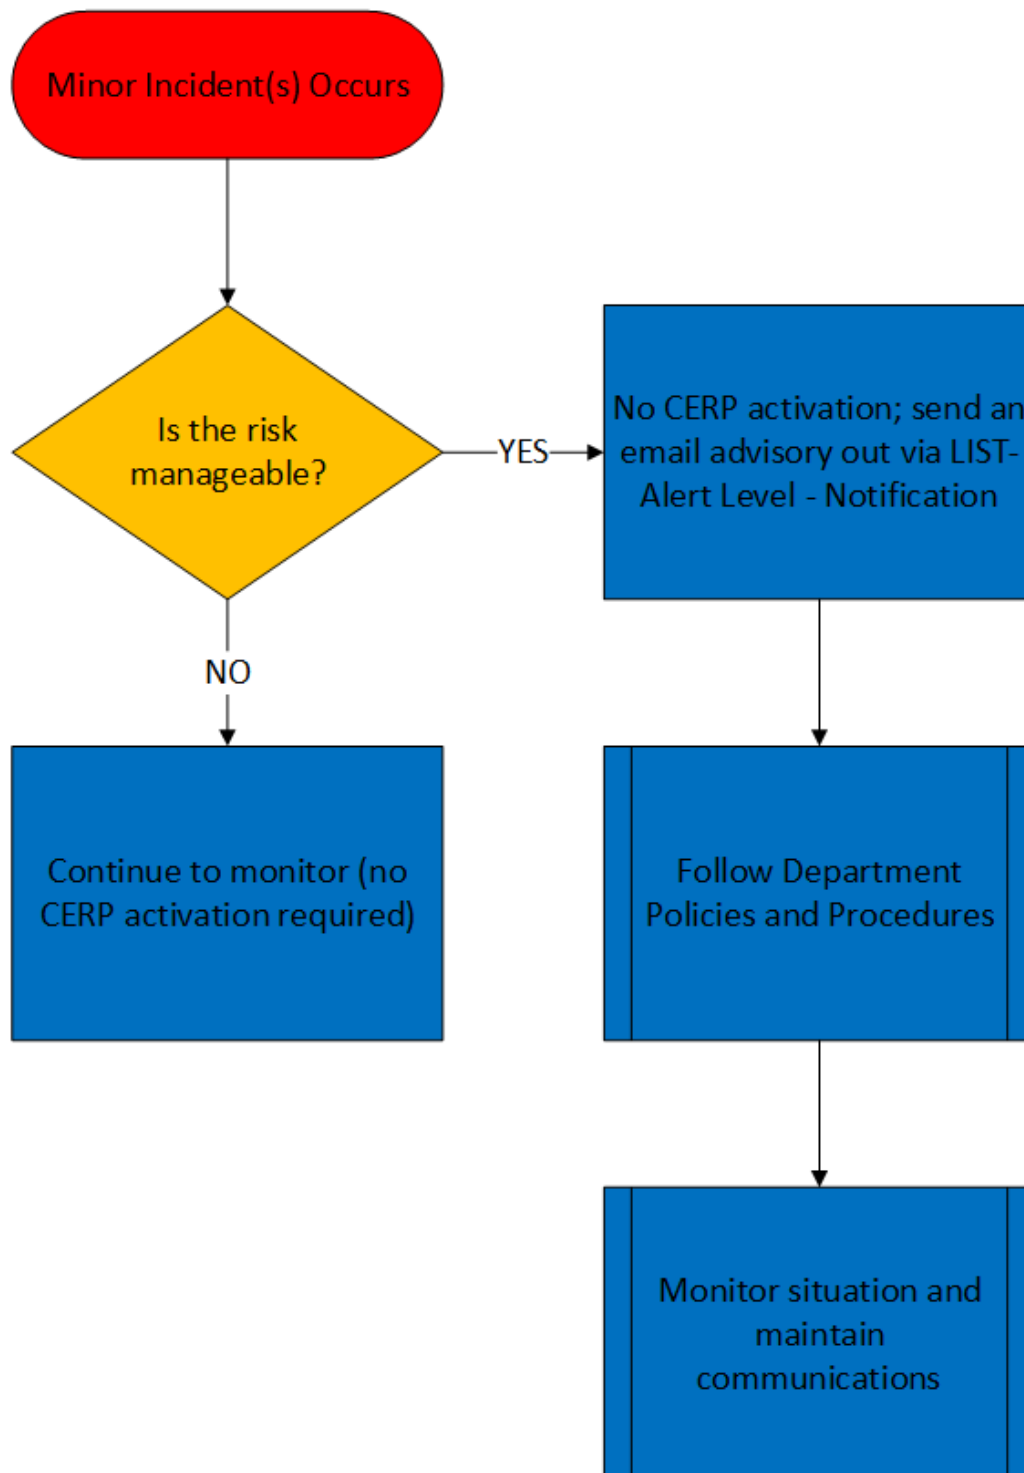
Minor Incident(s) Occurs

Is the risk manageable?

YES

No CERP activation; send an email advisory out via LIST- Alert Level - Notification

NO

Continue to monitor (no CERP activation required)

Follow Department Policies and Procedures

Monitor situation and maintain communications